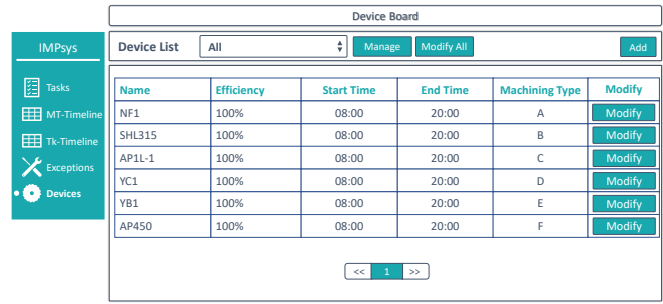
Device Board

IMPsys

Tasks

MT-Timeline

Tk-Timeline

Exceptions

Devices

Device List All Manage Modify All Add

| Name | Efficiency | Start Time | End Time | Machining Type | Modify |
|---|---|---|---|---|---|
| NF1 | 100% | 08:00 | 20:00 | A | Modify |
| SHL315 | 100% | 08:00 | 20:00 | B | Modify |
| AP1L-1 | 100% | 08:00 | 20:00 | C | Modify |
| YC1 | 100% | 08:00 | 20:00 | D | Modify |
| YB1 | 100% | 08:00 | 20:00 | E | Modify |
| AP450 | 100% | 08:00 | 20:00 | F | Modify |

<< 1 >>